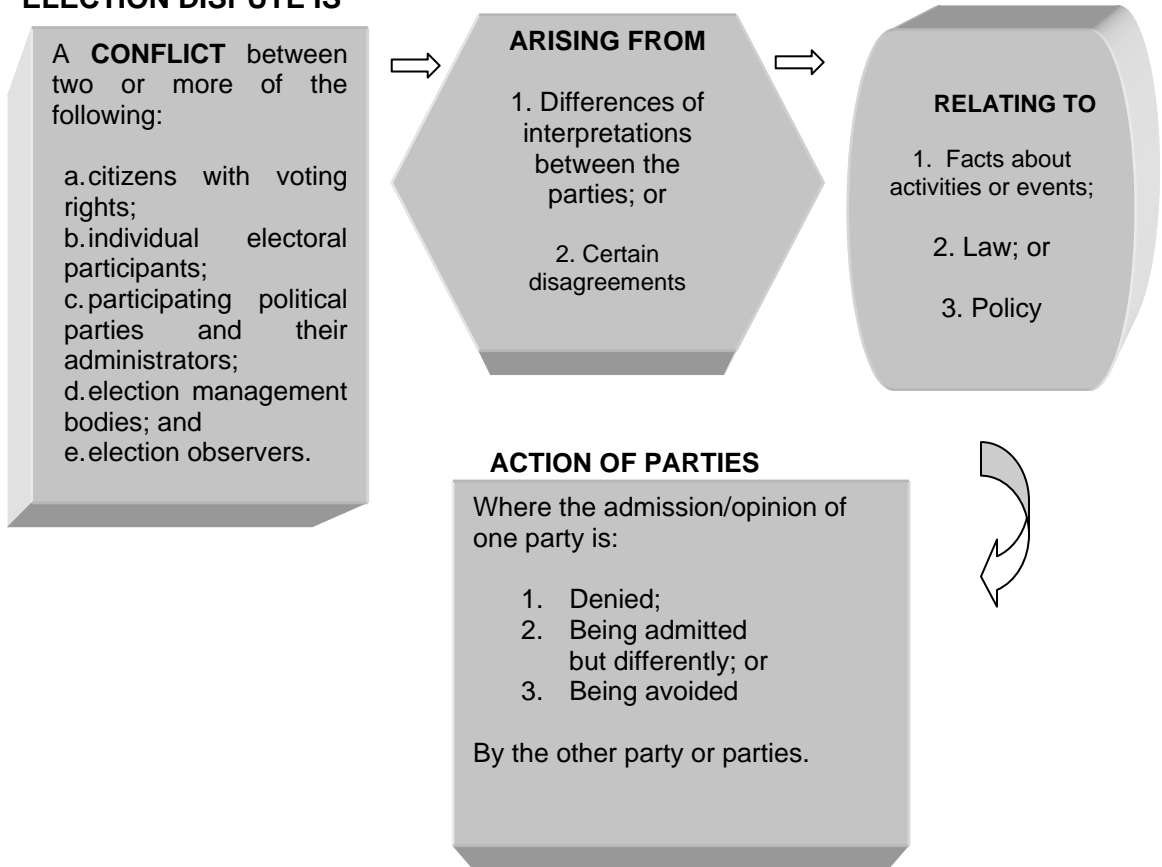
ELECTION DISPUTE IS

A **CONFLICT** between two or more of the following:

a. citizens with voting rights;
b. individual electoral participants;
c. participating political parties and their administrators;
d. election management bodies; and
e. election observers.

ARISING FROM

1. Differences of interpretations between the parties; or

2. Certain disagreements

RELATING TO

1. Facts about activities or events;

2. Law; or

3. Policy

ACTION OF PARTIES

Where the admission/opinion of one party is:

1. Denied;
2. Being admitted but differently; or
3. Being avoided

By the other party or parties.